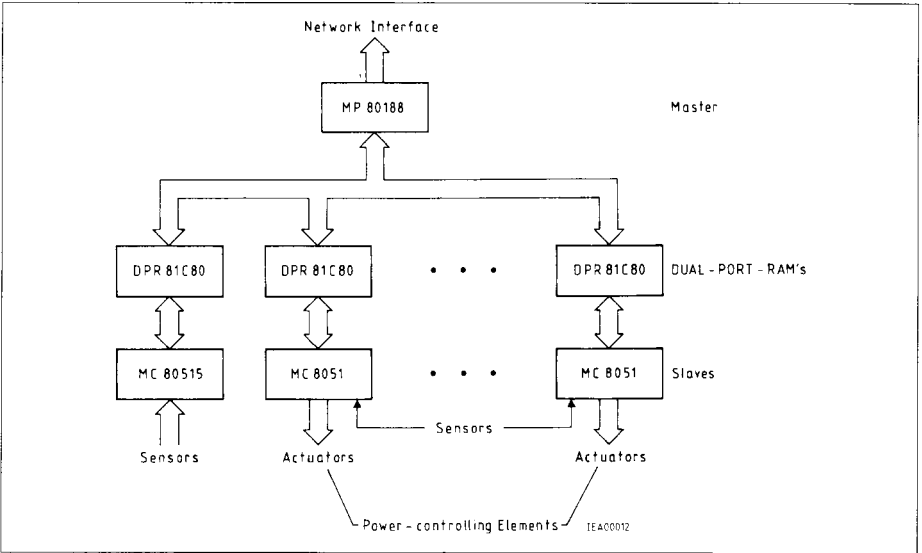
Network Interface

MP 80188

Master

DPR 81C80

DPR 81C80

• • •

DPR 81C80

DUAL - PORT - RAM's

MC 80515

MC 8051

• • •

MC 8051

Slaves

Sensors

Sensors

Actuators

Actuators

Power - controlling Elements

IEA00012